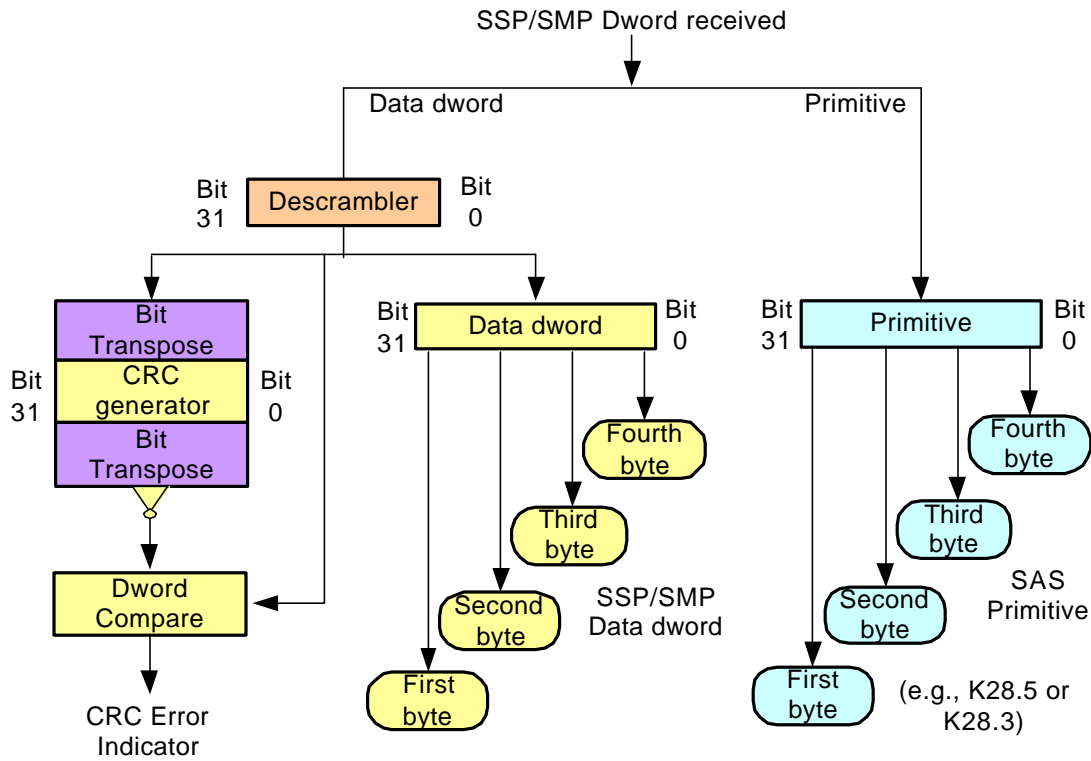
SSP/SMP Dword received

Data dword

Primitive

Bit 31

Descrambler

Bit 0

Bit Transpose

CRC generator

Bit Transpose

Bit 31

Bit 0

Dword Compare

CRC Error Indicator

Bit 31

Data dword

Bit 0

Fourth byte

Third byte

Second byte

First byte

SSP/SMP Data dword

Bit 31

Primitive

Bit 0

Fourth byte

Third byte

Second byte

First byte

SAS Primitive

(e.g., K28.5 or K28.3)